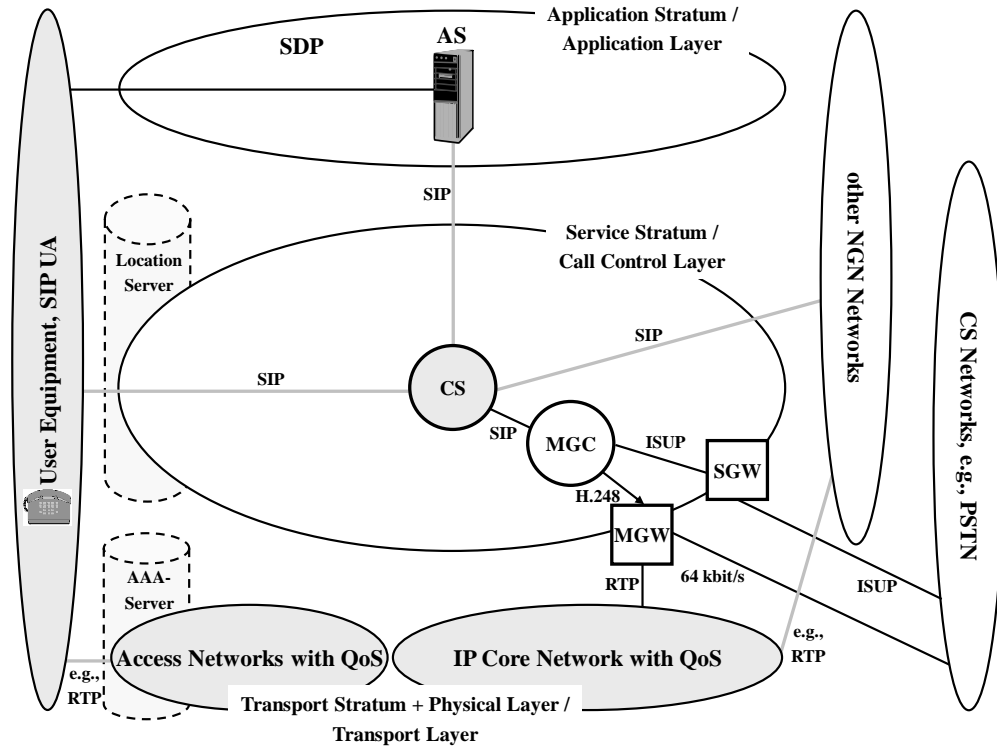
Application Stratum / Application Layer

SDP

AS

SIP

User Equipment, SIP UA

Location Server

Service Stratum / Call Control Layer

other NGN Networks

CS Networks, e.g., PSTN

SIP

SIP

CS

SIP

MGC

ISUP

SGW

H.248

MGW

AAA-Server

RTP

64 kbit/s

ISUP

e.g., RTP

Access Networks with QoS

IP Core Network with QoS

e.g., RTP

Transport Stratum + Physical Layer / Transport Layer